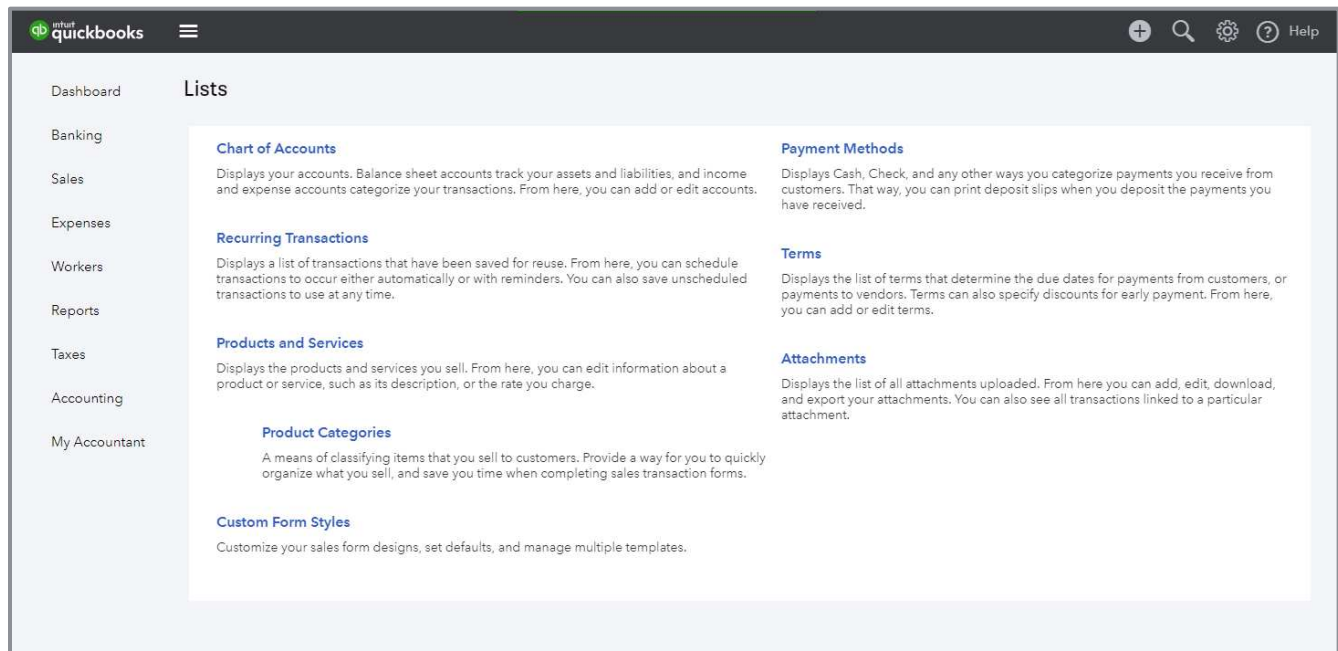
intuit quickbooks

Help

Dashboard
Banking
Sales
Expenses
Workers
Reports
Taxes
Accounting
My Accountant

Lists

Chart of Accounts
Displays your accounts. Balance sheet accounts track your assets and liabilities, and income and expense accounts categorize your transactions. From here, you can add or edit accounts.

Recurring Transactions
Displays a list of transactions that have been saved for reuse. From here, you can schedule transactions to occur either automatically or with reminders. You can also save unscheduled transactions to use at any time.

Products and Services
Displays the products and services you sell. From here, you can edit information about a product or service, such as its description, or the rate you charge.

Product Categories
A means of classifying items that you sell to customers. Provide a way for you to quickly organize what you sell, and save you time when completing sales transaction forms.

Custom Form Styles
Customize your sales form designs, set defaults, and manage multiple templates.

Payment Methods
Displays Cash, Check, and any other ways you categorize payments you receive from customers. That way, you can print deposit slips when you deposit the payments you have received.

Terms
Displays the list of terms that determine the due dates for payments from customers, or payments to vendors. Terms can also specify discounts for early payment. From here, you can add or edit terms.

Attachments
Displays the list of all attachments uploaded. From here you can add, edit, download, and export your attachments. You can also see all transactions linked to a particular attachment.